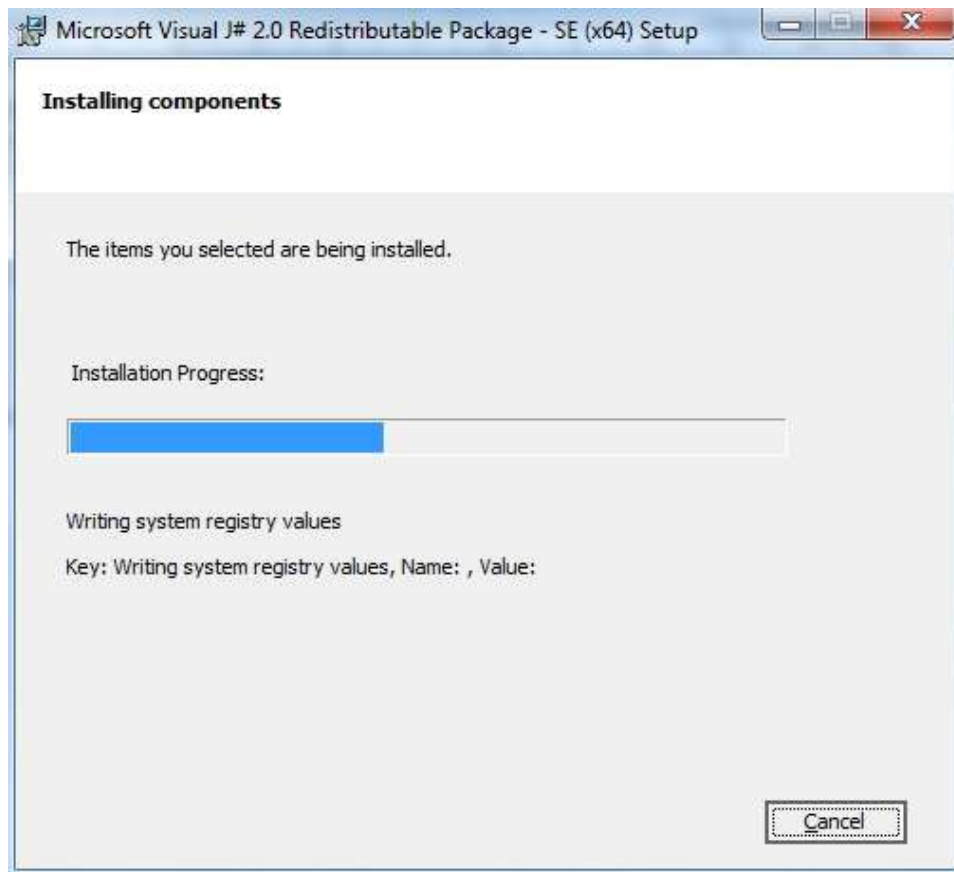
Microsoft Visual J# 2.0 Redistributable Package - SE (x64) Setup

Installing components

The items you selected are being installed.

Installation Progress:

Writing system registry values

Key: Writing system registry values, Name: , Value:

Cancel